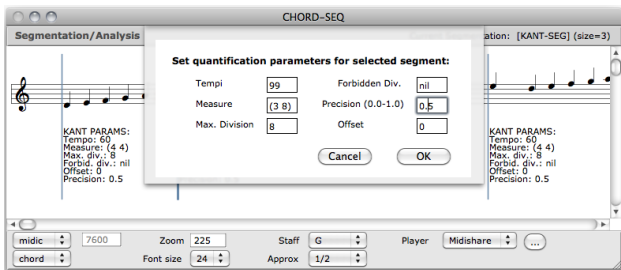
CHORD-SEQ

Segmentation/Analysis

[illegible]ation: [KANT-SEG] (size=3)

Set quantification parameters for selected segment:

Tempi 99
Measure (3 8)
Max. Division 8
Forbidden Div. nil
Precision (0.0-1.0) 0.5
Offset 0

Cancel
OK

KANT PARAMS:
Tempo: 60
Measure: (4 4)
Max. div.: 8
Forbid. div.: nil
Offset: 0
Precision: 0.5

KANT PARAMS:
Tempo: 60
Measure: (4 4)
Max. div.: 8
Forbid. div.: nil
Offset: 0
Precision: 0.5

midic
7600
Zoom 225
Staff G
Player Midishare
...
chord
Font size 24
Approx 1/2